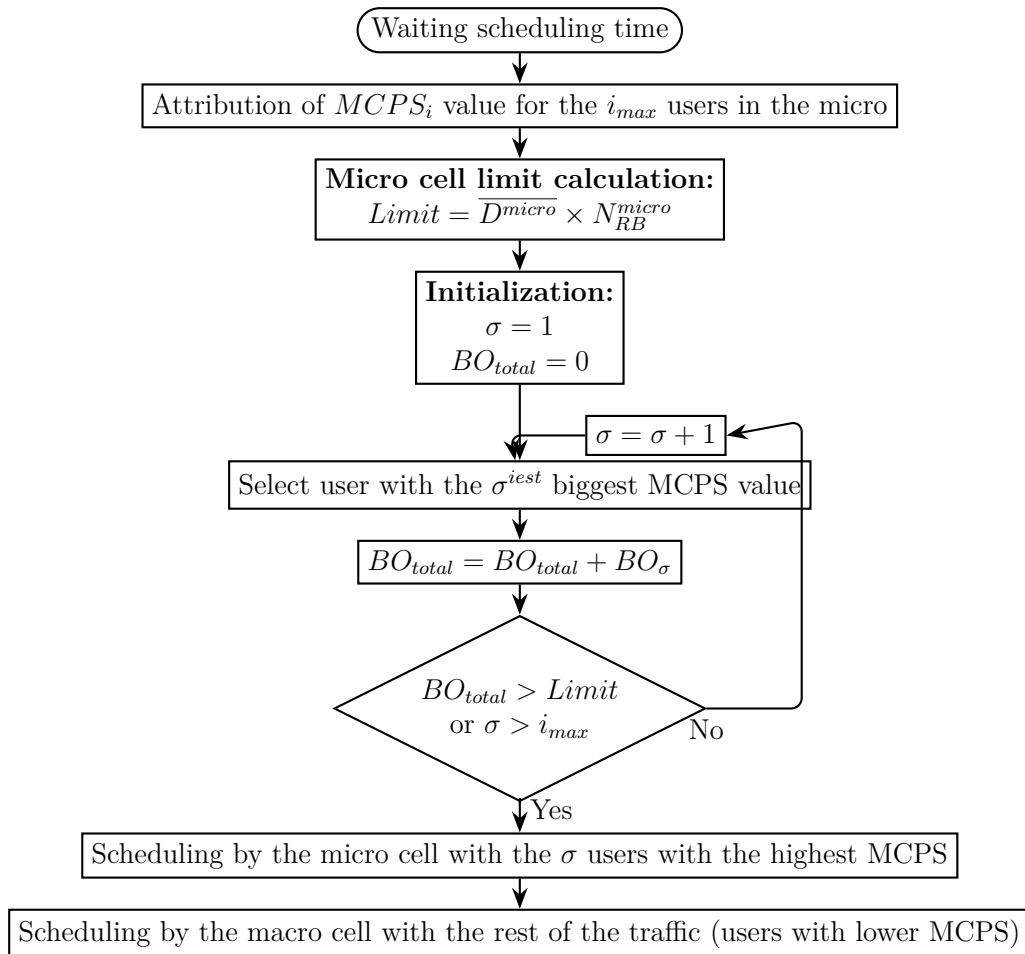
Waiting scheduling time

Attribution of $MCPS_i$ value for the $i_{max}$ users in the micro

**Micro cell limit calculation:**
$Limit = \overline{D^{micro}} \times N_{RB}^{micro}$

**Initialization:**
$\sigma = 1$
$BO_{total} = 0$

$\sigma = \sigma + 1$

Select user with the $\sigma^{iest}$ biggest MCPS value

$BO_{total} = BO_{total} + BO_{\sigma}$

$BO_{total} > Limit$
or $\sigma > i_{max}$

No

Yes

Scheduling by the micro cell with the $\sigma$ users with the highest MCPS

Scheduling by the macro cell with the rest of the traffic (users with lower MCPS)